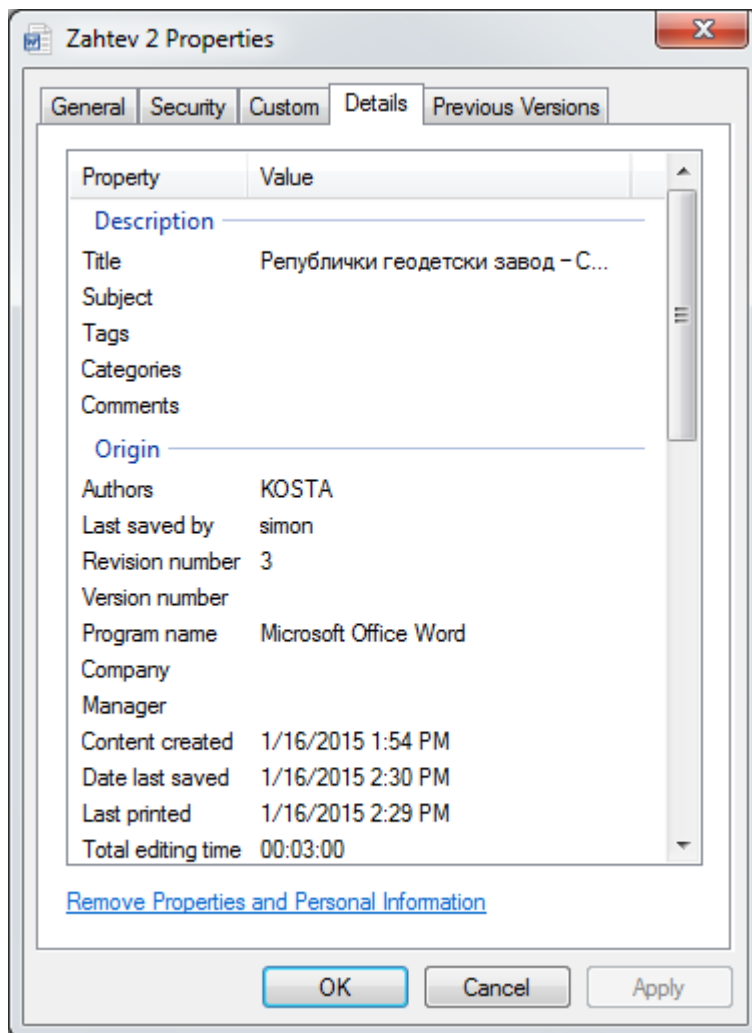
Zahtev 2 Properties

General | Security | Custom | Details | Previous Versions

| Property | Value |
|---|---|
| Description | |
| Title | Републички геодетски завод – С... |
| Subject | |
| Tags | |
| Categories | |
| Comments | |
| Origin | |
| Authors | KOSTA |
| Last saved by | simon |
| Revision number | 3 |
| Version number | |
| Program name | Microsoft Office Word |
| Company | |
| Manager | |
| Content created | 1/16/2015 1:54 PM |
| Date last saved | 1/16/2015 2:30 PM |
| Last printed | 1/16/2015 2:29 PM |
| Total editing time | 00:03:00 |

Remove Properties and Personal Information

OK | Cancel | Apply